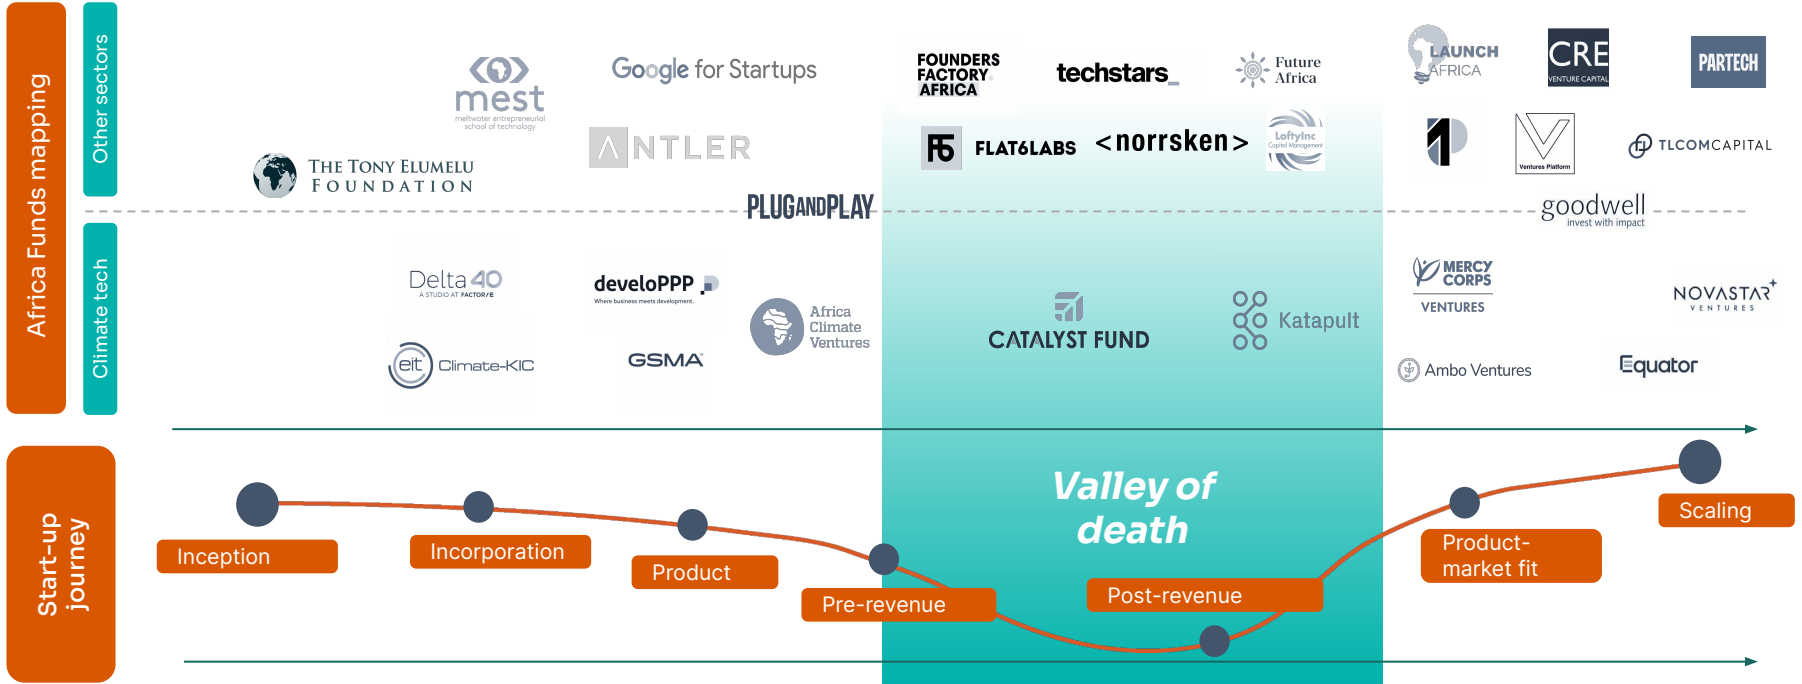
Africa Funds mapping

Other sectors

Climate tech

mest
meltwater entrepreneurial school of technology

Google for Startups

FOUNDERS FACTORY AFRICA

techstars_

Future Africa

LAUNCH AFRICA

CRE
VENTURE CAPITAL

PARTECH

ANTLER

F6 FLAT6LABS

<norrsken>

LoftyInc
Capital Management

Ventures Platform

TLCOMCAPITAL

THE TONY ELUMELU FOUNDATION

PLUGANDPLAY

goodwell
invest with impact

Delta 40
A STUDIO AT FACTOR/E

develoPPP
Where business meets development.

Africa Climate Ventures

CATALYST FUND

Katapult

MERCY CORPS VENTURES

NOVASTAR VENTURES

eit Climate-KIC

GSMA

Ambo Ventures

Equator

Start-up journey

Valley of death

Inception

Incorporation

Product

Pre-revenue

Post-revenue

Product-market fit

Scaling